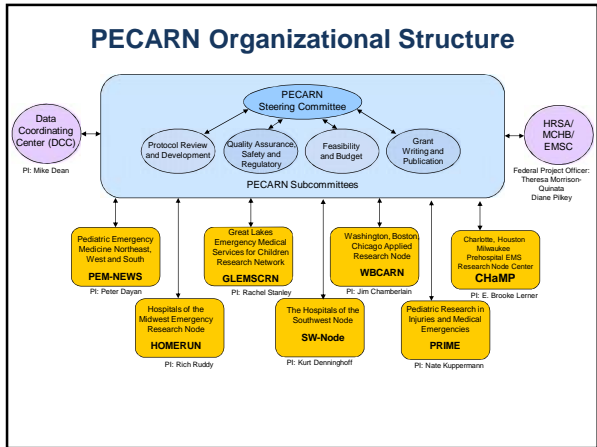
PECARN Organizational Structure

PECARN Steering Committee

Protocol Review and Development

Quality Assurance, Safety and Regulatory

Feasibility and Budget

Grant Writing and Publication

PECARN Subcommittees

Data Coordinating Center (DCC)

PI: Mike Dean

HRSA/ MCHB/ EMSC

Federal Project Officer: Theresa Morrison-Quinata Diane Pilkey

Pediatric Emergency Medicine Northeast, West and South

PEM-NEWS

PI: Peter Dayan

Great Lakes Emergency Medical Services for Children Research Network

GLEMSCRN

PI: Rachel Stanley

Washington, Boston Chicago Applied Research Node

WBCARN

PI: Jim Chamberlain

Charlotte, Houston Milwaukee Prehospital EMS Research Node Center

CHaMP

PI: E. Brooke Lerner

Hospitals of the Midwest Emergency Research Node

HOMERUN

PI: Rich Ruddy

The Hospitals of the Southwest Node

SW-Node

PI: Kurt Denninghoff

Pediatric Research in Injuries and Medical Emergencies

PRIME

PI: Nate Kuppermann